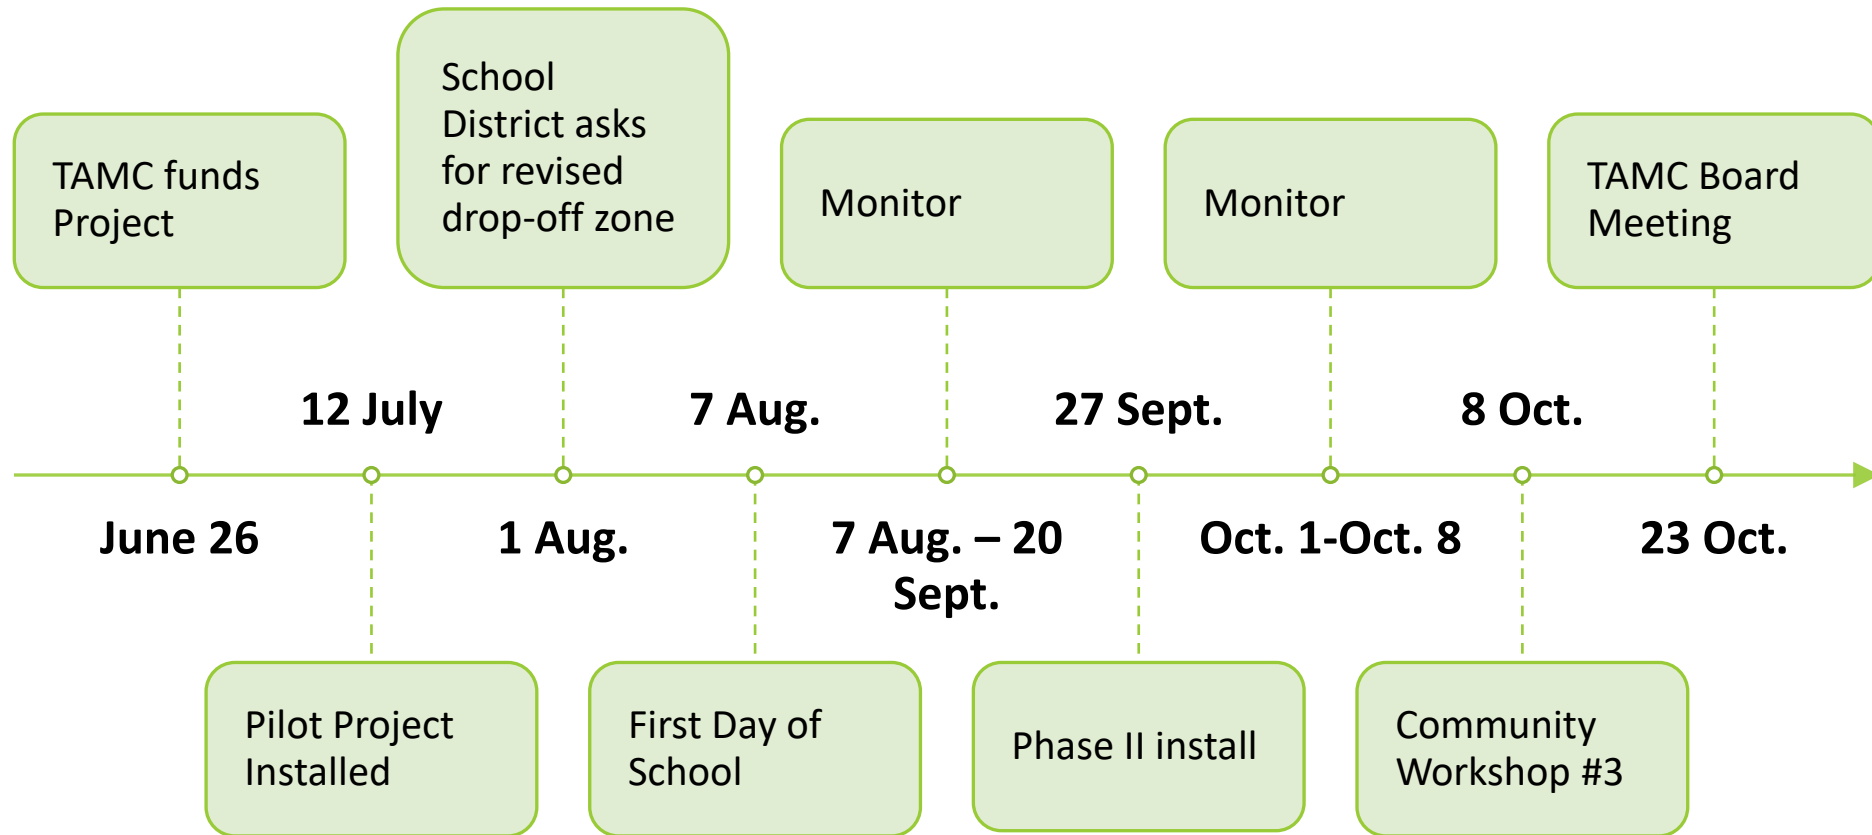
June 26

TAMC funds Project

12 July

Pilot Project Installed

1 Aug.

School District asks for revised drop-off zone

7 Aug.

First Day of School

7 Aug. – 20 Sept.

Monitor

27 Sept.

Phase II install

Oct. 1-Oct. 8

Monitor

8 Oct.

Community Workshop #3

23 Oct.

TAMC Board Meeting